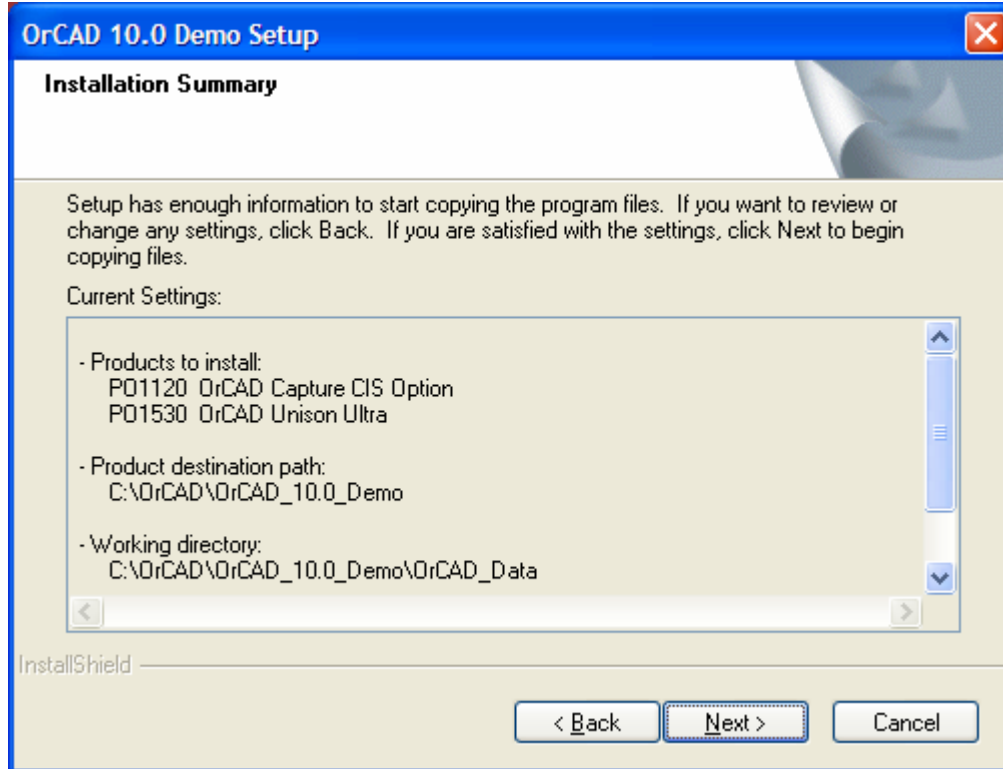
OrCAD 10.0 Demo Setup

Installation Summary

Setup has enough information to start copying the program files. If you want to review or change any settings, click Back. If you are satisfied with the settings, click Next to begin copying files.

Current Settings:

- Products to install:
PO1120 OrCAD Capture CIS Option
PO1530 OrCAD Unison Ultra

- Product destination path:
C:\OrCAD\OrCAD_10.0_Demo

- Working directory:
C:\OrCAD\OrCAD_10.0_Demo\OrCAD_Data

InstallShield

< Back
Next >
Cancel